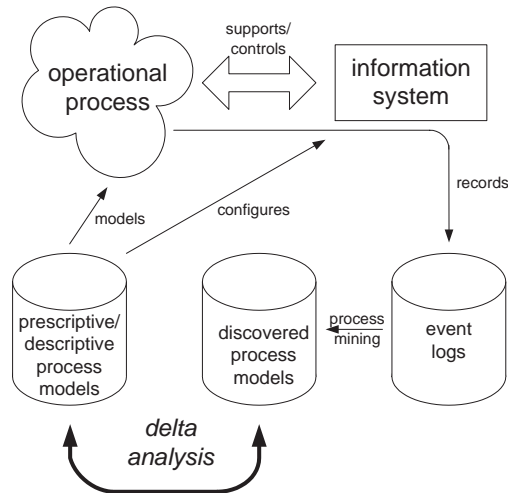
operational process

supports/ controls

information system

records

models

configures

prescriptive/ descriptive process models

discovered process models

process mining

event logs

delta analysis